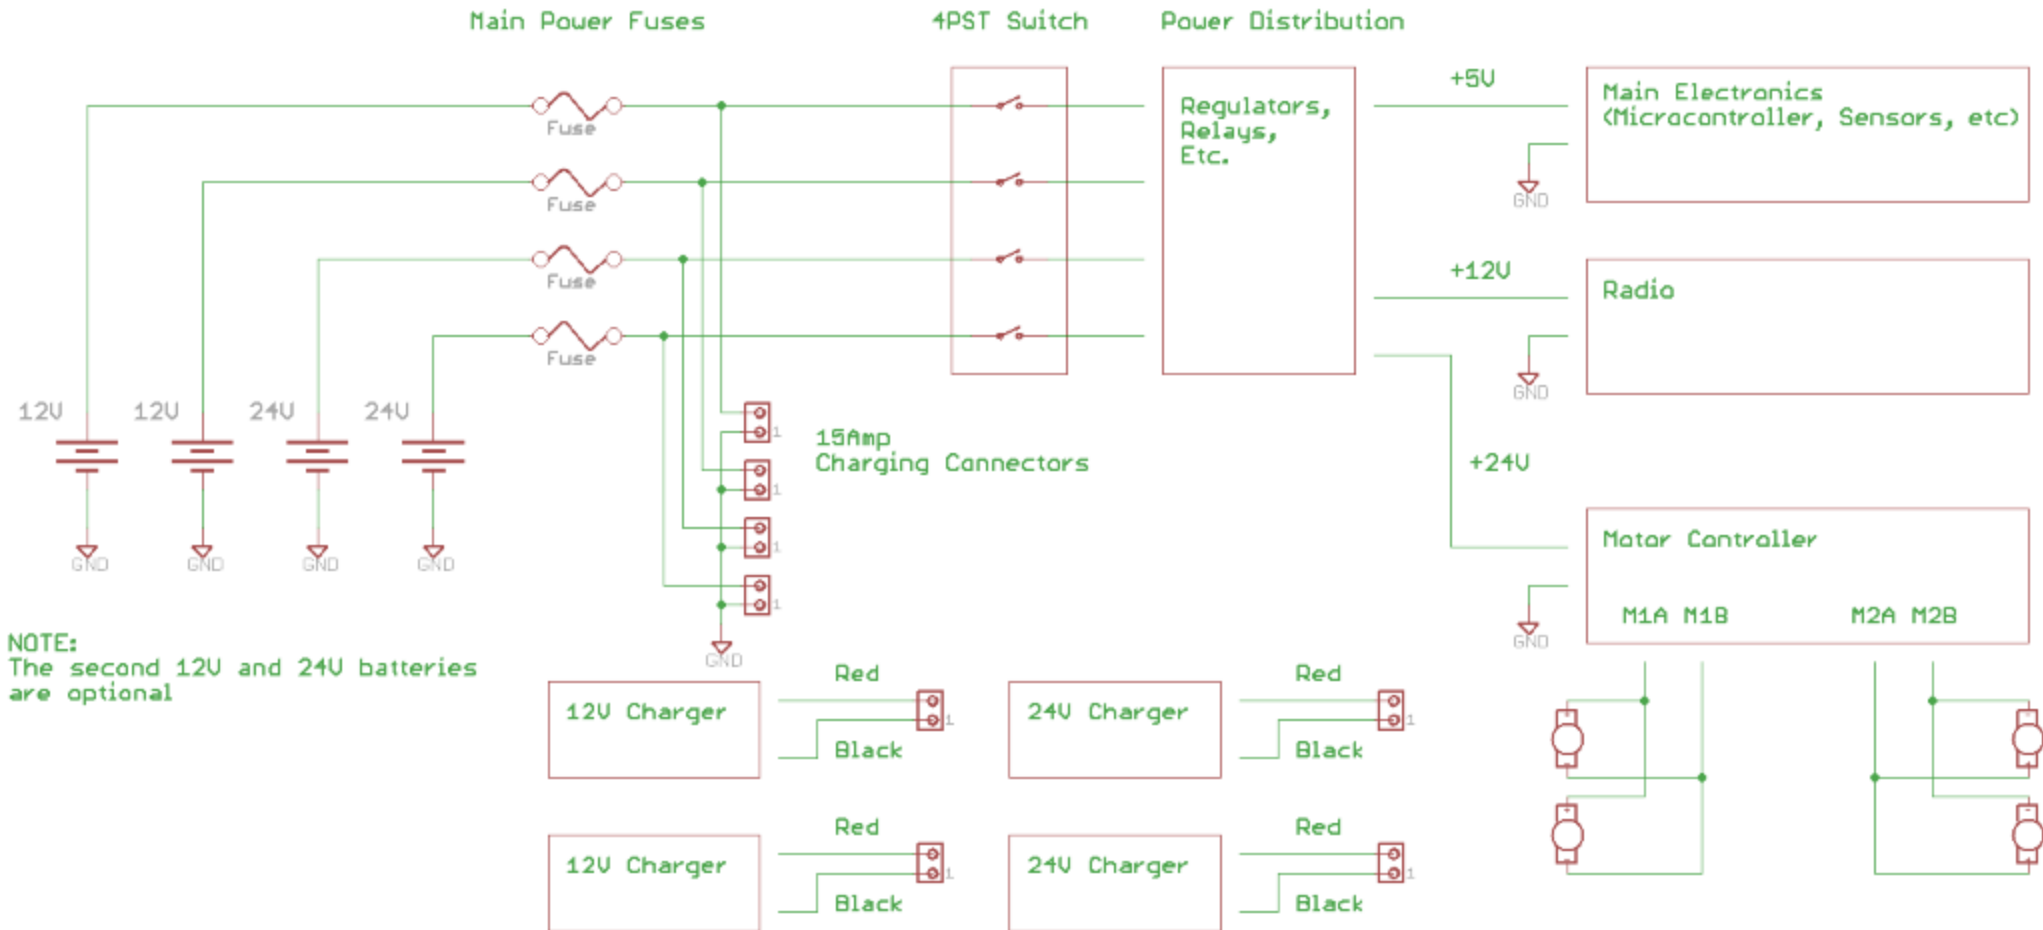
Main Power Fuses

4PST Switch

Power Distribution

Fuse

Fuse

Fuse

Fuse

Regulators, Relays, Etc.

+5V

Main Electronics (Microcontroller, Sensors, etc)

GND

+12V

Radio

GND

+24V

12V 12V 24V 24V

GND GND GND GND

1

1

1

1

15Amp Charging Connectors

Motor Controller

M1A M1B M2A M2B

GND

GND

NOTE: The second 12V and 24V batteries are optional

12V Charger

Red

Black

1

24V Charger

Red

Black

1

12V Charger

Red

Black

1

24V Charger

Red

Black

1